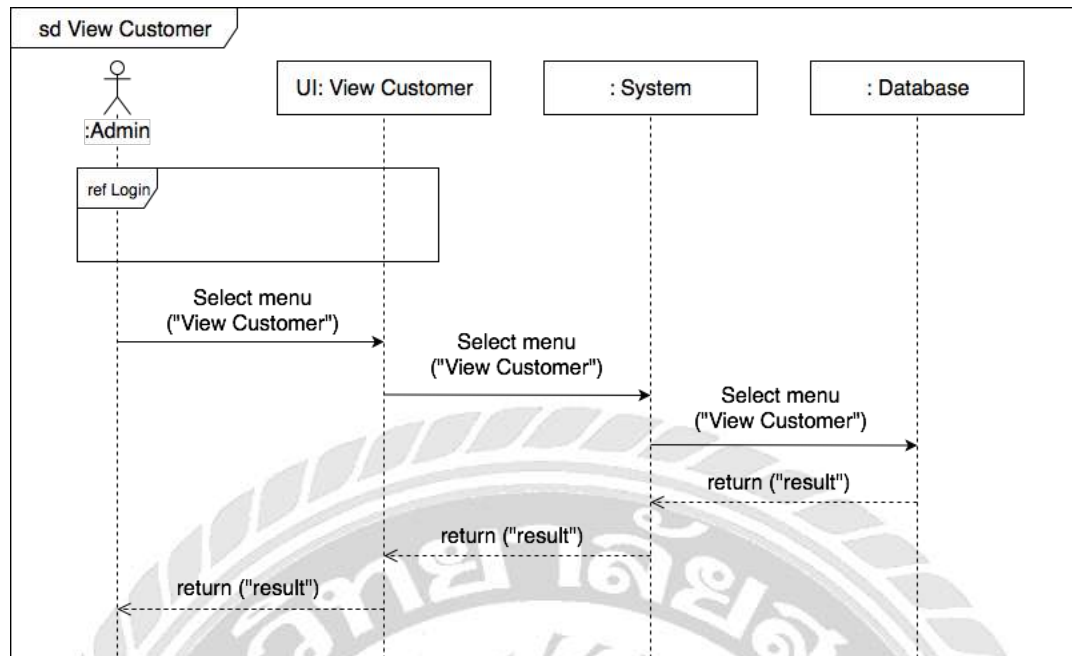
sd View Customer

:Admin

UI: View Customer

: System

: Database

ref Login

Select menu ("View Customer")

Select menu ("View Customer")

Select menu ("View Customer")

return ("result")

return ("result")

return ("result")